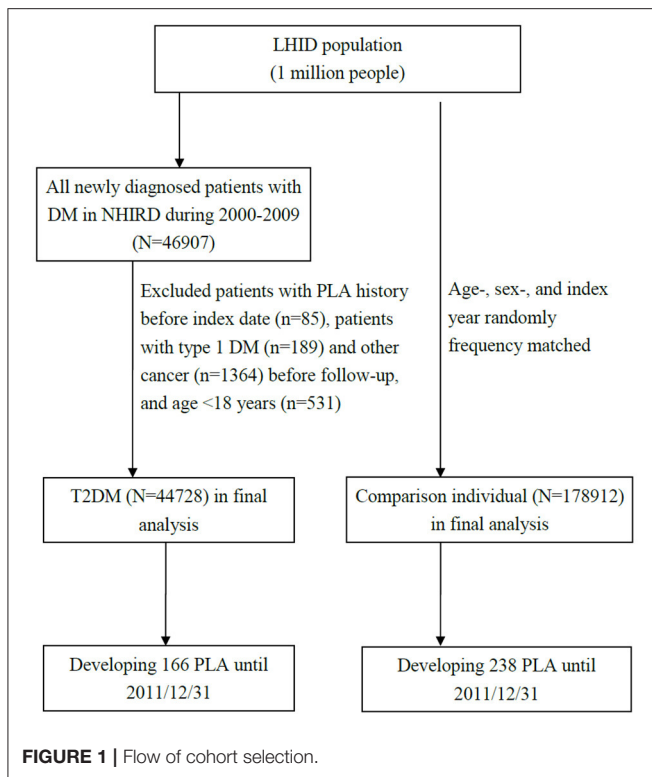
LHID population
(1 million people)

All newly diagnosed patients with DM in NHIRD during 2000-2009
(N=46907)

Excluded patients with PLA history before index date (n=85), patients with type 1 DM (n=189) and other cancer (n=1364) before follow-up, and age <18 years (n=531)

Age-, sex-, and index year randomly frequency matched

T2DM (N=44728) in final analysis

Comparison individual (N=178912) in final analysis

Developing 166 PLA until 2011/12/31

Developing 238 PLA until 2011/12/31

FIGURE 1 | Flow of cohort selection.